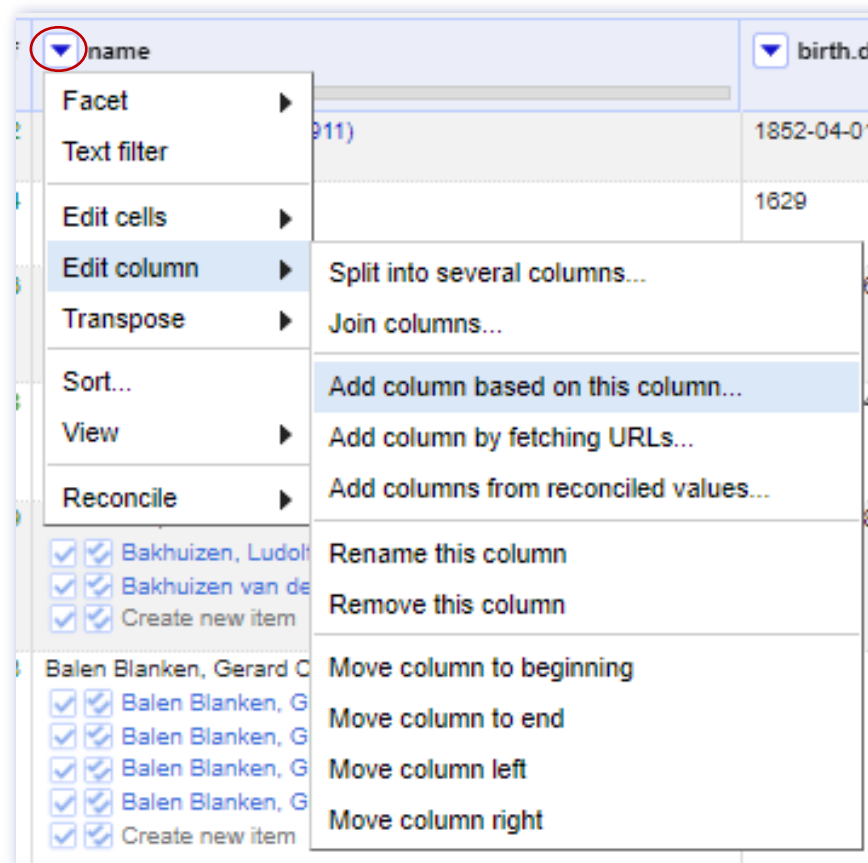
name

birth.d

Facet
Text filter

Edit cells
Edit column
Transpose

Sort...
View

Reconcile

911)

1852-04-01

1629

Split into several columns...
Join columns...

Add column based on this column...
Add column by fetching URLs...
Add columns from reconciled values...

Rename this column
Remove this column

Move column to beginning
Move column to end
Move column left
Move column right

Bakhuizen, Ludolf
Bakhuizen van de
Create new item

Balen Blanken, Gerard C
Balen Blanken, G
Balen Blanken, G
Balen Blanken, G
Balen Blanken, G
Create new item